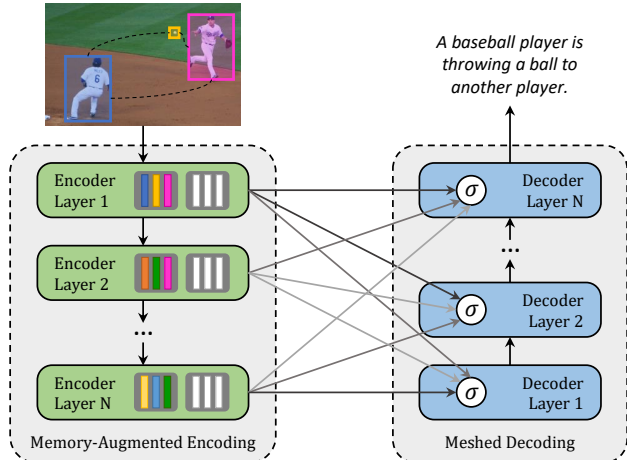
A baseball player is throwing a ball to another player.

Encoder Layer 1

Encoder Layer 2

...

Encoder Layer N

Memory-Augmented Encoding

$\sigma$ Decoder Layer N

...

$\sigma$ Decoder Layer 2

$\sigma$ Decoder Layer 1

Meshed Decoding